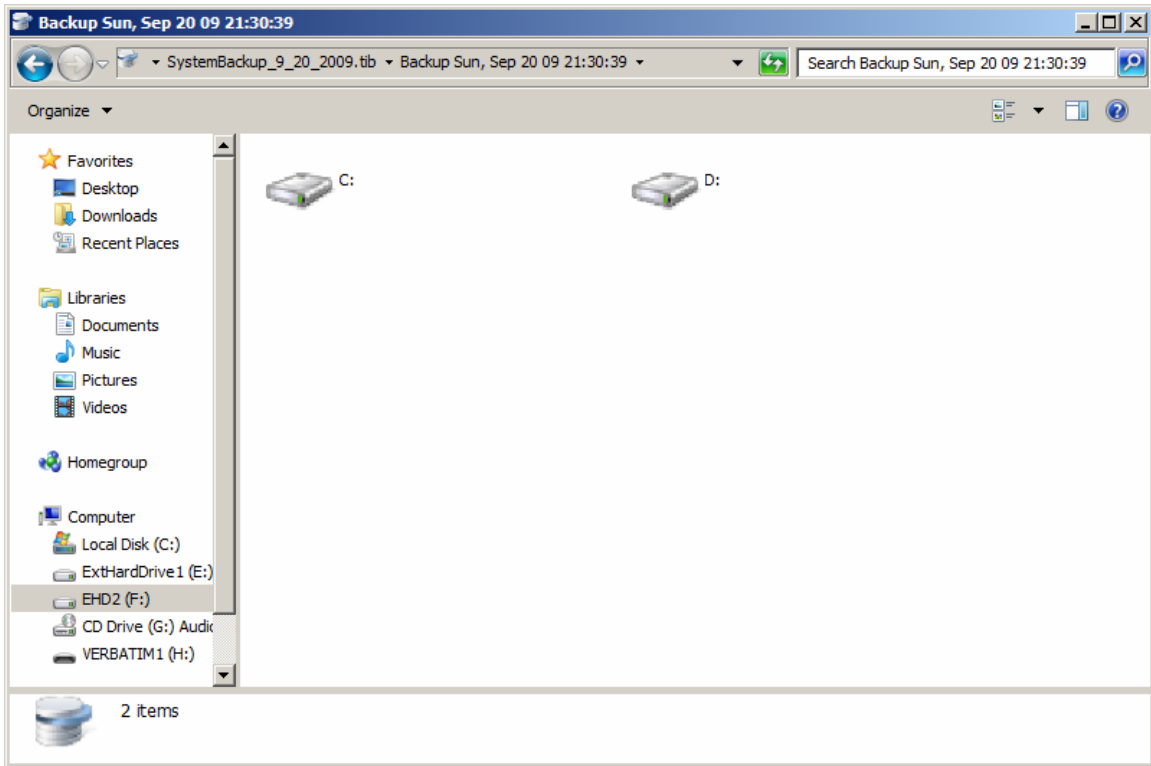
Backup Sun, Sep 20 09 21:30:39

▸ SystemBackup_9_20_2009.tib ▸ Backup Sun, Sep 20 09 21:30:39 ▸

Search Backup Sun, Sep 20 09 21:30:39

Organize ▾

Favorites
Desktop
Downloads
Recent Places

Libraries
Documents
Music
Pictures
Videos

Homegroup

Computer
Local Disk (C:)
ExtHardDrive1 (E:)
EHD2 (F:)
CD Drive (G:) Audi
VERBATIM1 (H:)

C:

D:

2 items